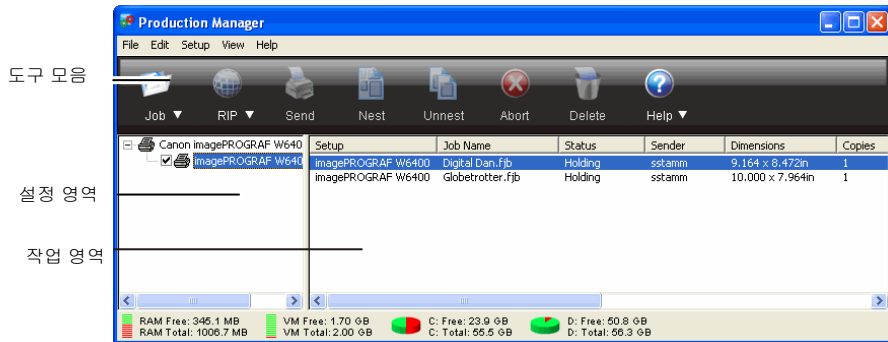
도구 모음

설정 영역

작업 영역

Production Manager

File Edit Setup View Help

Job ▼ RIP ▼ Send Nest Unnest Abort Delete Help ▼

Canon imagePROGRAF W640
imagePROGRAF W640

| Setup | Job Name | Status | Sender | Dimensions | Copies |
|---|---|---|---|---|---|
| imagePROGRAF W6400 | Digital Dan.fjb | Holding | sstamm | 9.164 x 8.472in | 1 |
| imagePROGRAF W6400 | Globetrotter.fjb | Holding | sstamm | 10.000 x 7.964in | 1 |

RAM Free: 345.1 MB
RAM Total: 1006.7 MB
VM Free: 1.70 GB
VM Total: 2.00 GB
C: Free: 23.9 GB
C: Total: 55.5 GB
D: Free: 50.8 GB
D: Total: 56.3 GB